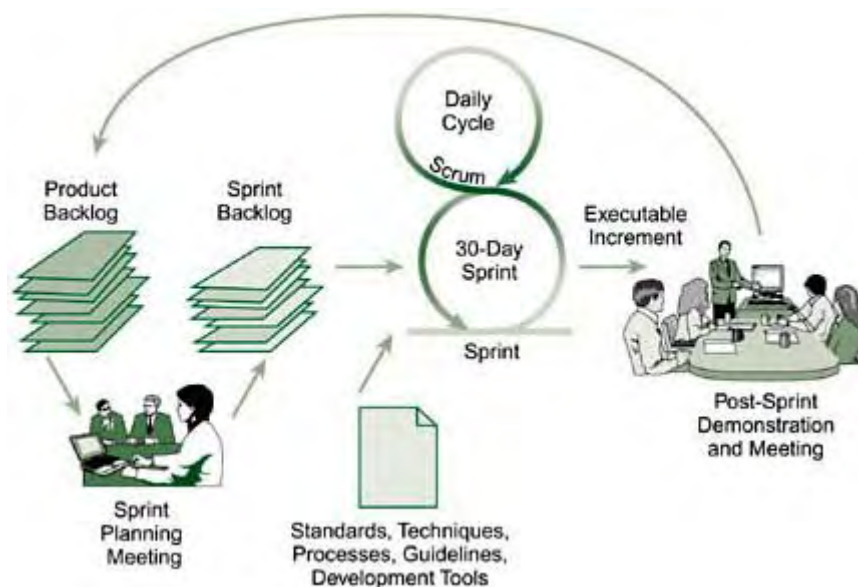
Daily Cycle

Scrum

Product Backlog

Sprint Backlog

30-Day Sprint

Executable Increment

Sprint

Sprint Planning Meeting

Standards, Techniques, Processes, Guidelines, Development Tools

Post-Sprint Demonstration and Meeting